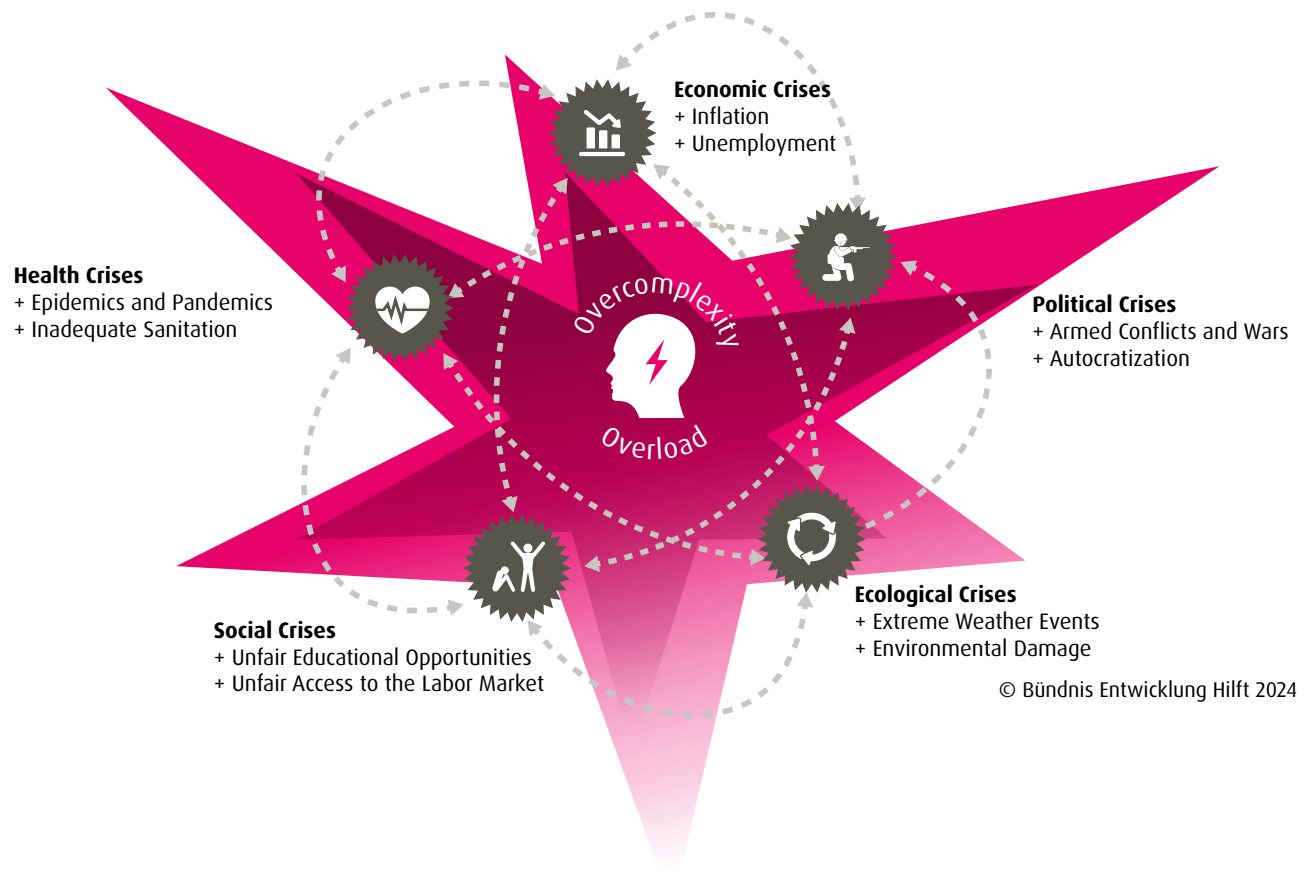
Economic Crises
+ Inflation
+ Unemployment

Health Crises
+ Epidemics and Pandemics
+ Inadequate Sanitation

Overcomplexity

Overload

Political Crises
+ Armed Conflicts and Wars
+ Autocratization

Ecological Crises
+ Extreme Weather Events
+ Environmental Damage

Social Crises
+ Unfair Educational Opportunities
+ Unfair Access to the Labor Market

© Bündnis Entwicklung Hilft 2024